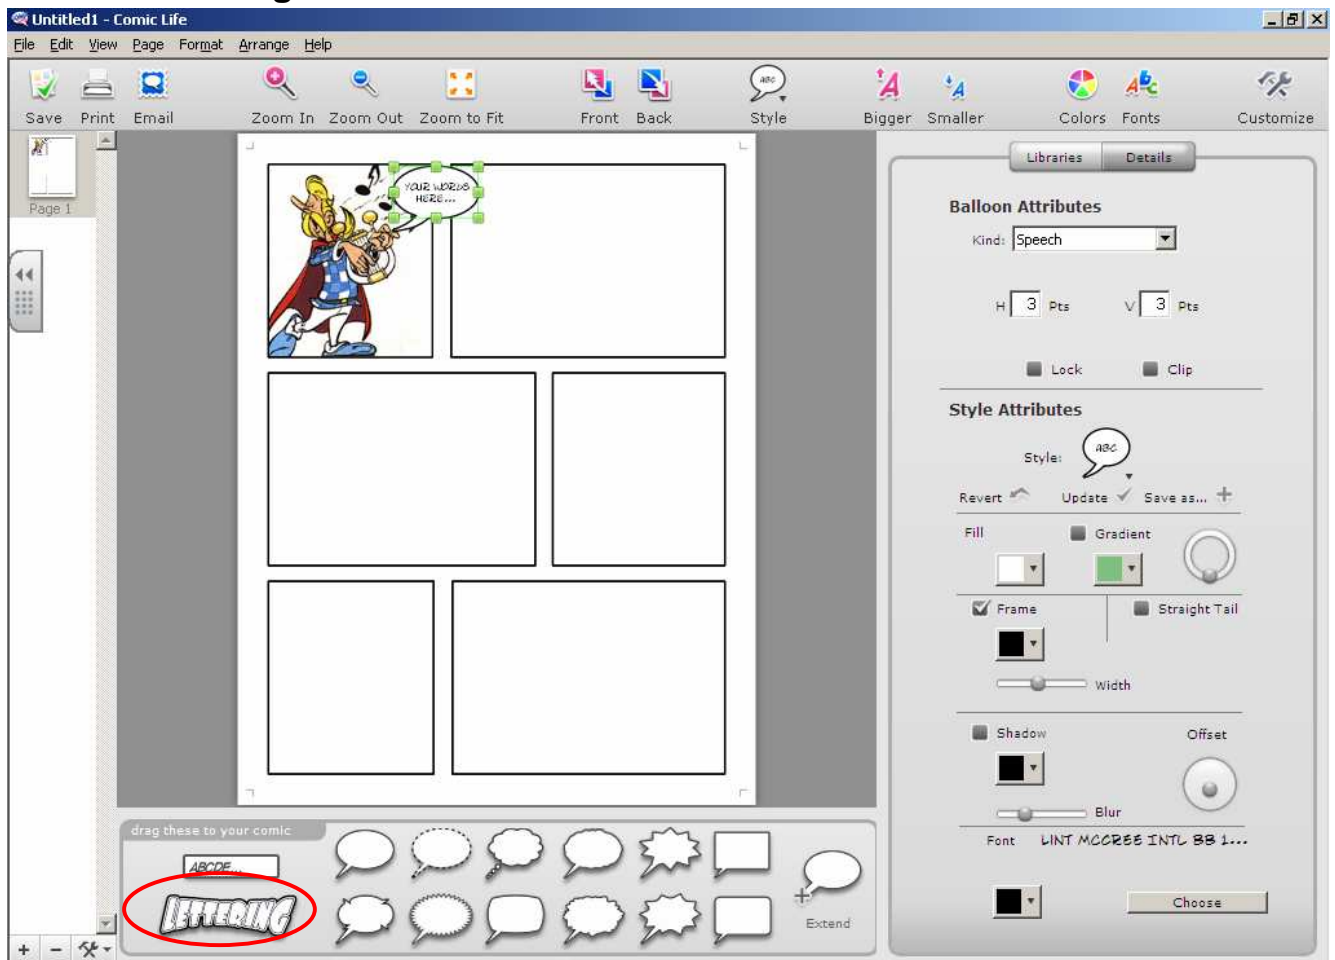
Untitled1 - Comic Life

File Edit View Page Format Arrange Help

Save Print Email Zoom In Zoom Out Zoom to Fit Front Back Style Bigger Smaller Colors Fonts Customize

Page 1

YOUR WORDS HERE...

Libraries Details

Balloon Attributes

Kind: Speech

H 3 Pts V 3 Pts

Lock Clip

Style Attributes

Style: ABC

Revert Update Save as...

Fill Gradient

Frame Straight Tail

Width

Shadow Offset

Blur

Font LINT MCCREE INTL BB 1...

Choose

drag these to your comic

ABCDE

LETTERING

Extend